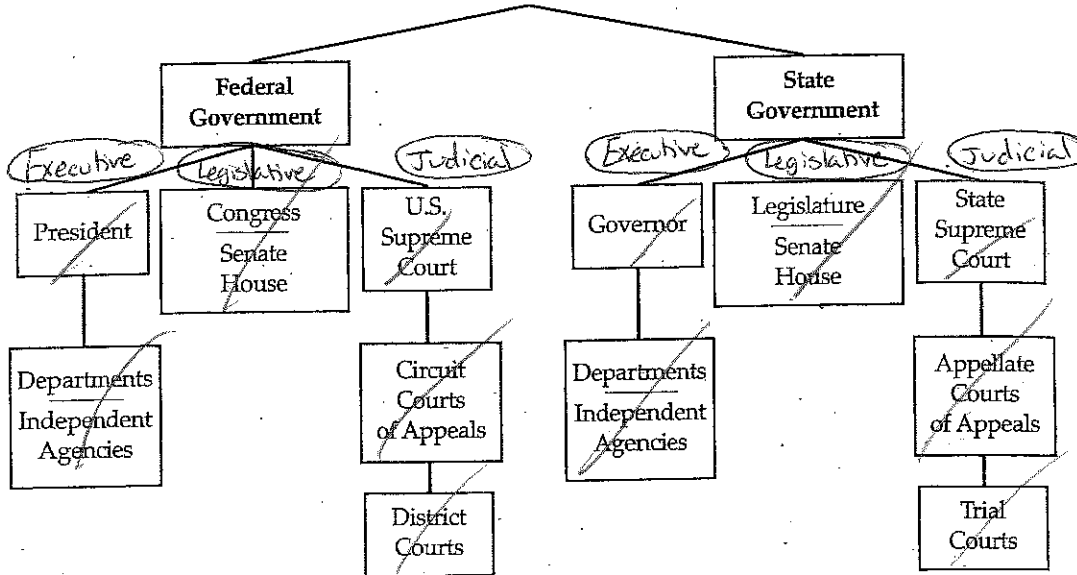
Federal Government

State Government

Executive

Legislative

Judicial

Executive

Legislative

Judicial

President

Congress
Senate
House

U.S. Supreme Court

Governor

Legislature
Senate
House

State Supreme Court

Departments
Independent Agencies

Circuit Courts of Appeals

Departments
Independent Agencies

Appellate Courts of Appeals

District Courts

Trial Courts